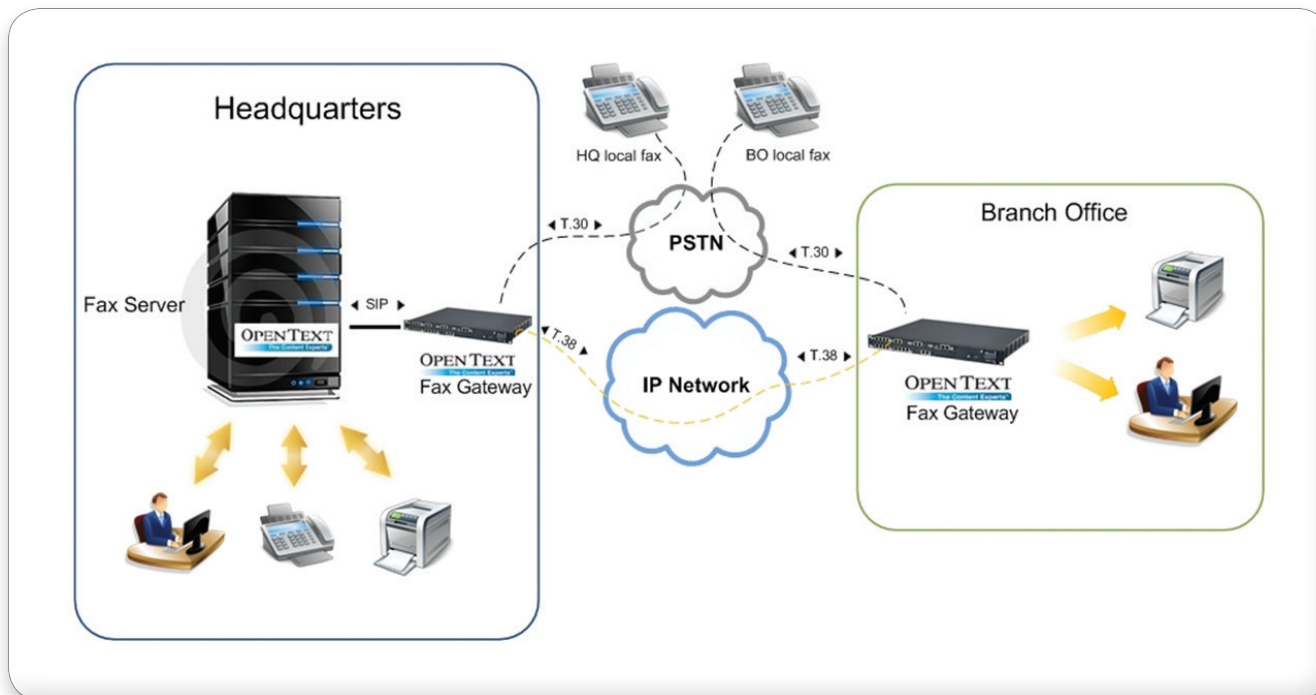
Headquarters

HQ local fax

BO local fax

Branch Office

T.30

PSTN

T.30

Fax Server

SIP

OPENTEXT
The Content Experts

T.38

OPENTEXT
The Content Experts
Fax Gateway

IP Network

T.38

OPENTEXT
The Content Experts
Fax Gateway